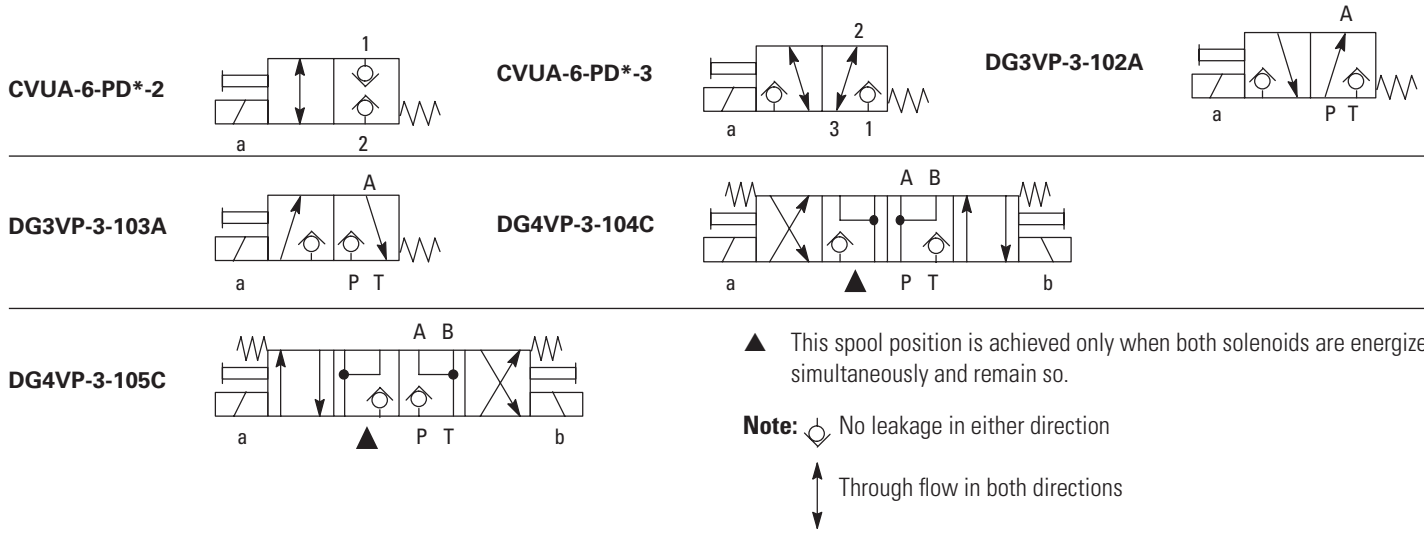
CVUA-6-PD*-2

1

a 2

CVUA-6-PD*-3

2

a 3 1

DG3VP-3-102A

A

a P T

DG3VP-3-103A

A

a P T

DG4VP-3-104C

A B

a ▲ P T b

DG4VP-3-105C

A B

a ▲ P T b

▲ This spool position is achieved only when both solenoids are energize simultaneously and remain so.

**Note:** No leakage in either direction

Through flow in both directions